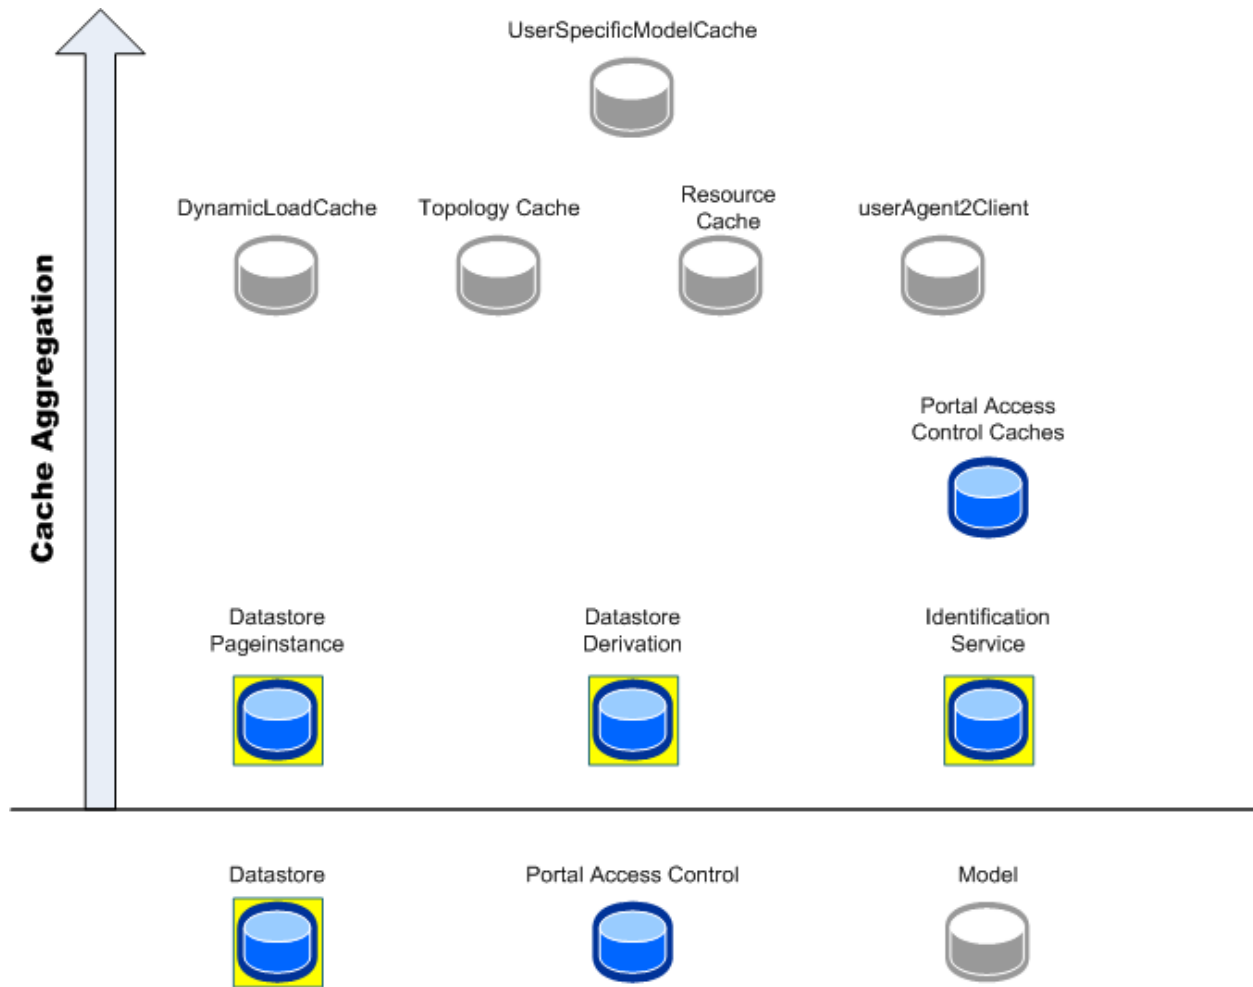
Cache Aggregation

UserSpecificModelCache

DynamicLoadCache

Topology Cache

Resource Cache

userAgent2Client

Portal Access Control Caches

Datastore Pageinstance

Datastore Derivation

Identification Service

Datastore

Portal Access Control

Model